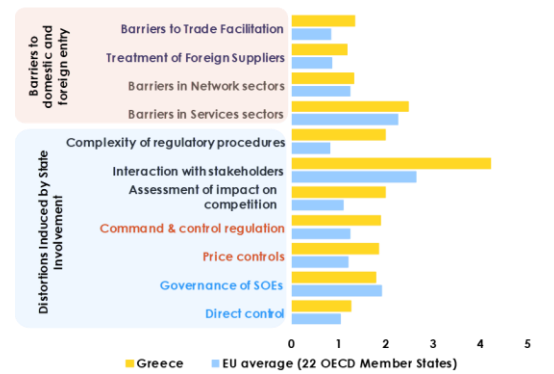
Barriers to domestic and foreign entry

Barriers to Trade Facilitation

Treatment of Foreign Suppliers

Barriers in Network sectors

Barriers in Services sectors

Distortions Induced by State Involvement

Complexity of regulatory procedures

Interaction with stakeholders

Assessment of impact on competition

Command & control regulation

Price controls

Governance of SOEs

Direct control

0 1 2 3 4 5

Greece EU average (22 OECD Member States)